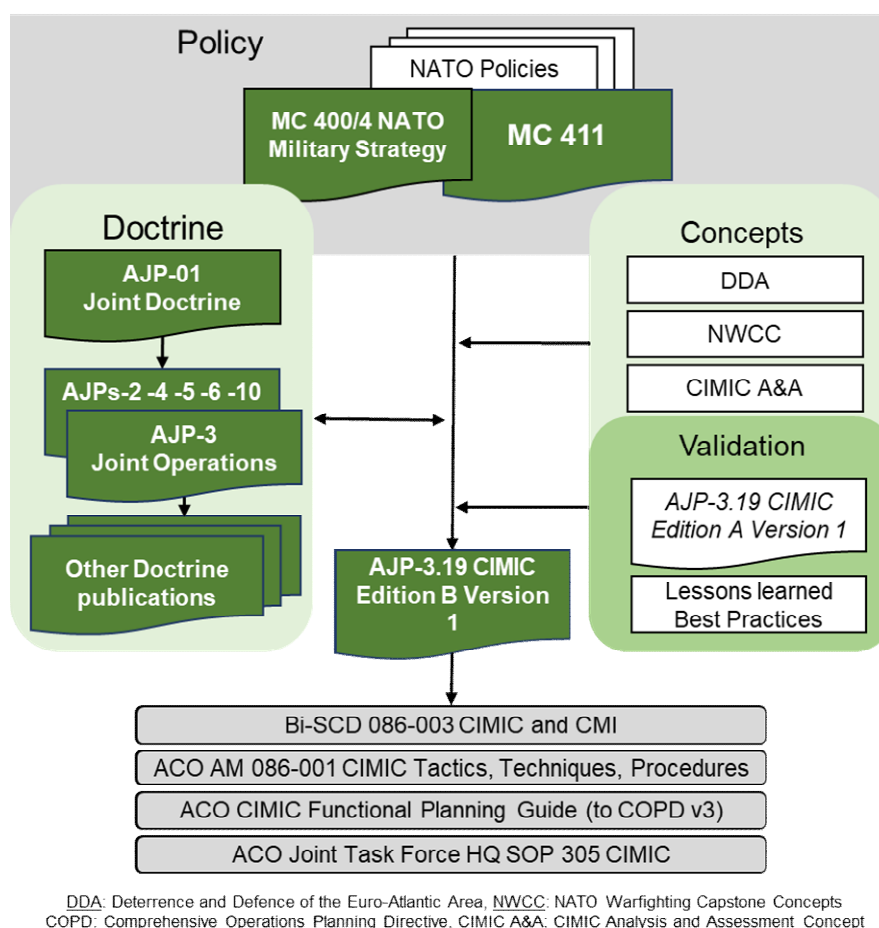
Policy

NATO Policies

MC 400/4 NATO Military Strategy

MC 411

Doctrine

AJP-01 Joint Doctrine

AJPs-2 -4 -5 -6 -10

AJP-3 Joint Operations

Other Doctrine publications

Concepts

DDA

NWCC

CIMIC A&A

Validation

AJP-3.19 CIMIC Edition A Version 1

Lessons learned Best Practices

AJP-3.19 CIMIC Edition B Version 1

Bi-SCD 086-003 CIMIC and CMI

ACO AM 086-001 CIMIC Tactics, Techniques, Procedures

ACO CIMIC Functional Planning Guide (to COPD v3)

ACO Joint Task Force HQ SOP 305 CIMIC

DDA: Deterrence and Defence of the Euro-Atlantic Area, NWCC: NATO Warfighting Capstone Concepts
COPD: Comprehensive Operations Planning Directive, CIMIC A&A: CIMIC Analysis and Assessment Concept